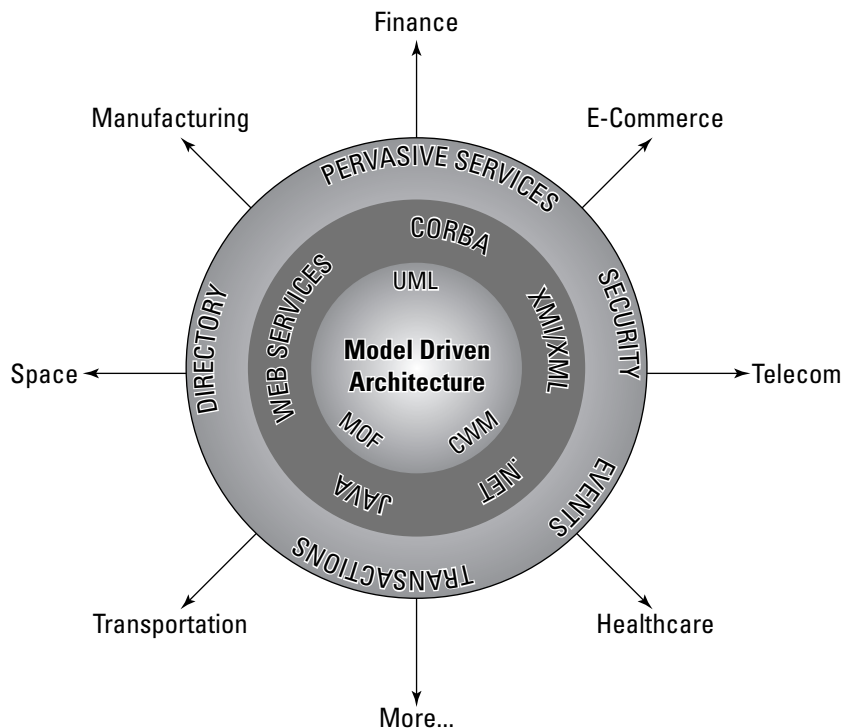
Finance

Manufacturing

E-Commerce

PERVASIVE SERVICES

CORBA

UML

WEB SERVICES

XMI/XML

DIRECTORY

SECURITY

Space

Model Driven Architecture

Telecom

MOF

CWM

JAVA

.NET

EVENTS

TRANSACTIONS

Transportation

Healthcare

More...